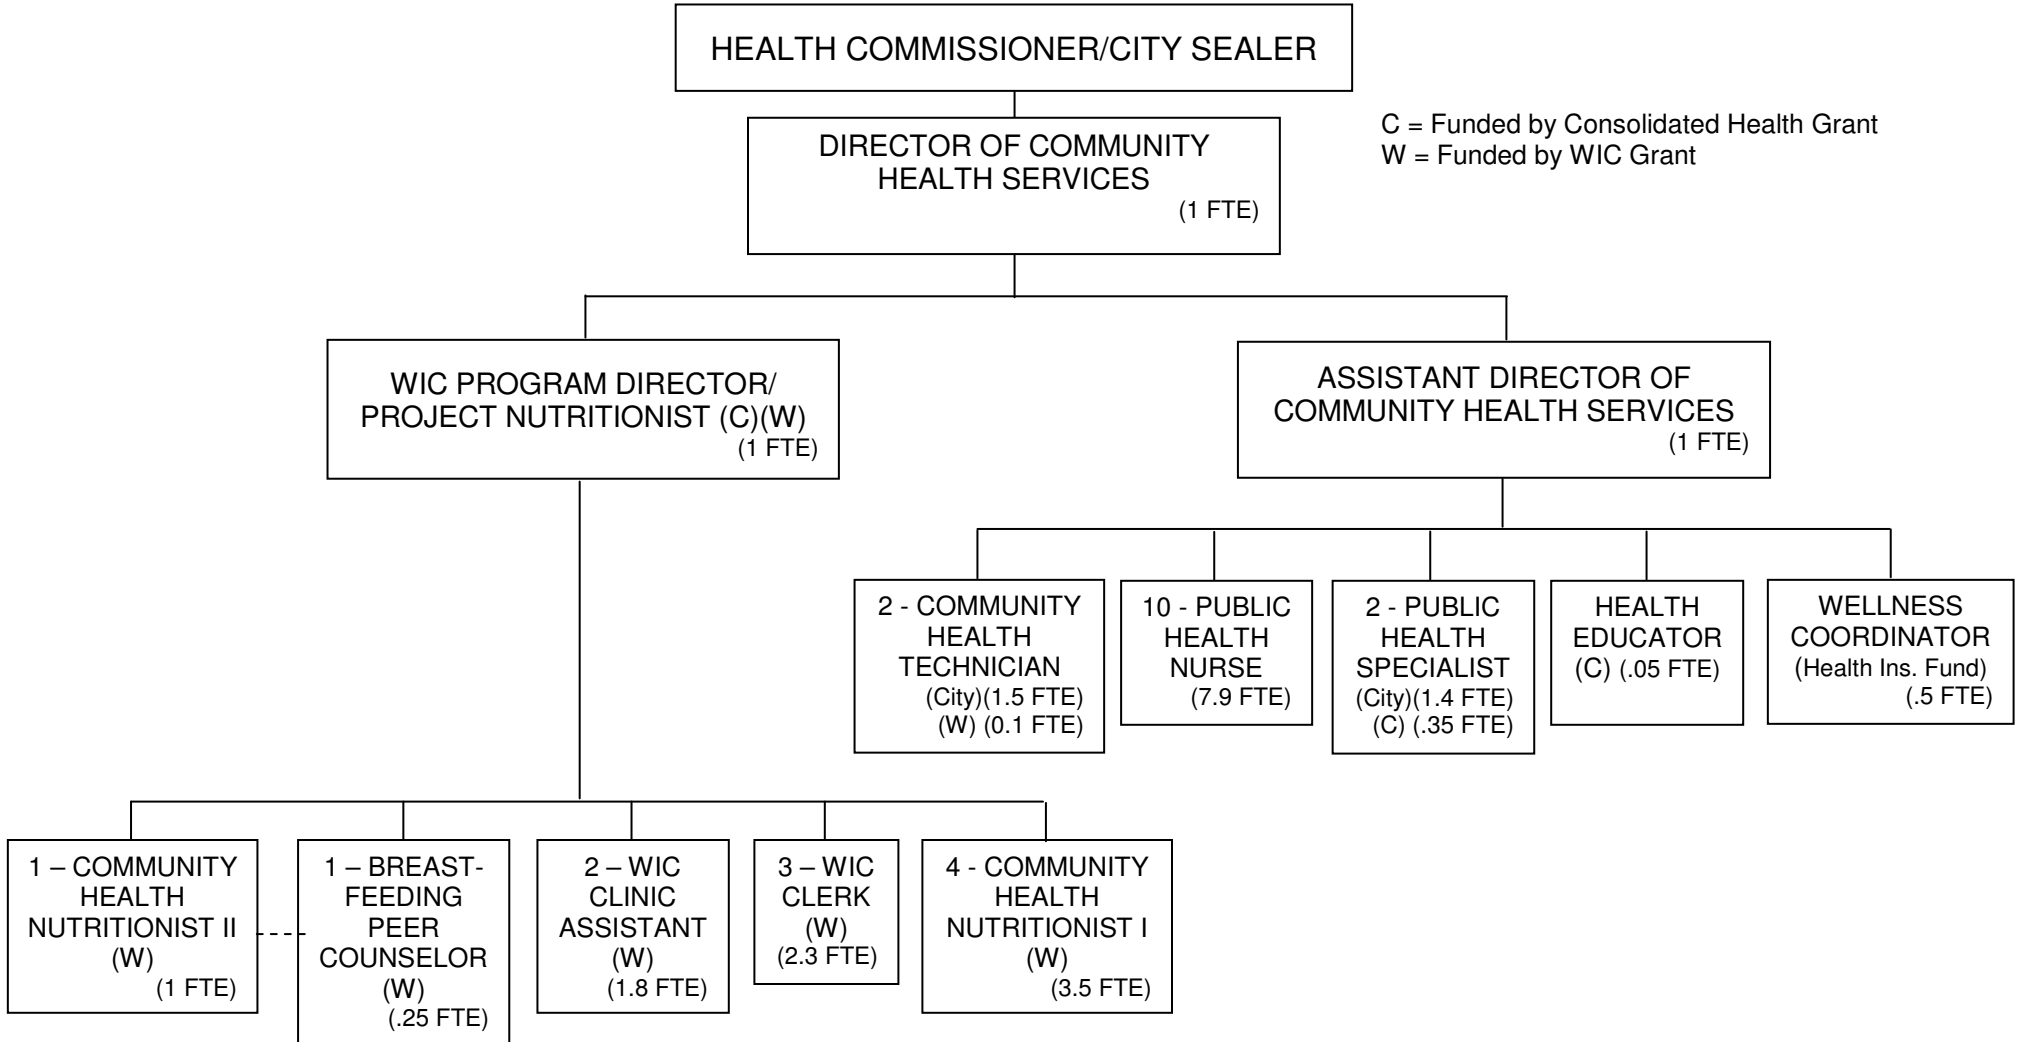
HEALTH COMMISSIONER/CITY SEALER

C = Funded by Consolidated Health Grant
W = Funded by WIC Grant

DIRECTOR OF COMMUNITY HEALTH SERVICES (1 FTE)

WIC PROGRAM DIRECTOR/ PROJECT NUTRITIONIST (C)(W) (1 FTE)

ASSISTANT DIRECTOR OF COMMUNITY HEALTH SERVICES (1 FTE)

2 - COMMUNITY HEALTH TECHNICIAN (City)(1.5 FTE) (W) (0.1 FTE)

10 - PUBLIC HEALTH NURSE (7.9 FTE)

2 - PUBLIC HEALTH SPECIALIST (City)(1.4 FTE) (C) (.35 FTE)

HEALTH EDUCATOR (C) (.05 FTE)

WELLNESS COORDINATOR (Health Ins. Fund) (.5 FTE)

1 – COMMUNITY HEALTH NUTRITIONIST II (W) (1 FTE)

1 – BREASTFEEDING PEER COUNSELOR (W) (.25 FTE)

2 – WIC CLINIC ASSISTANT (W) (1.8 FTE)

3 – WIC CLERK (W) (2.3 FTE)

4 - COMMUNITY HEALTH NUTRITIONIST I (W) (3.5 FTE)